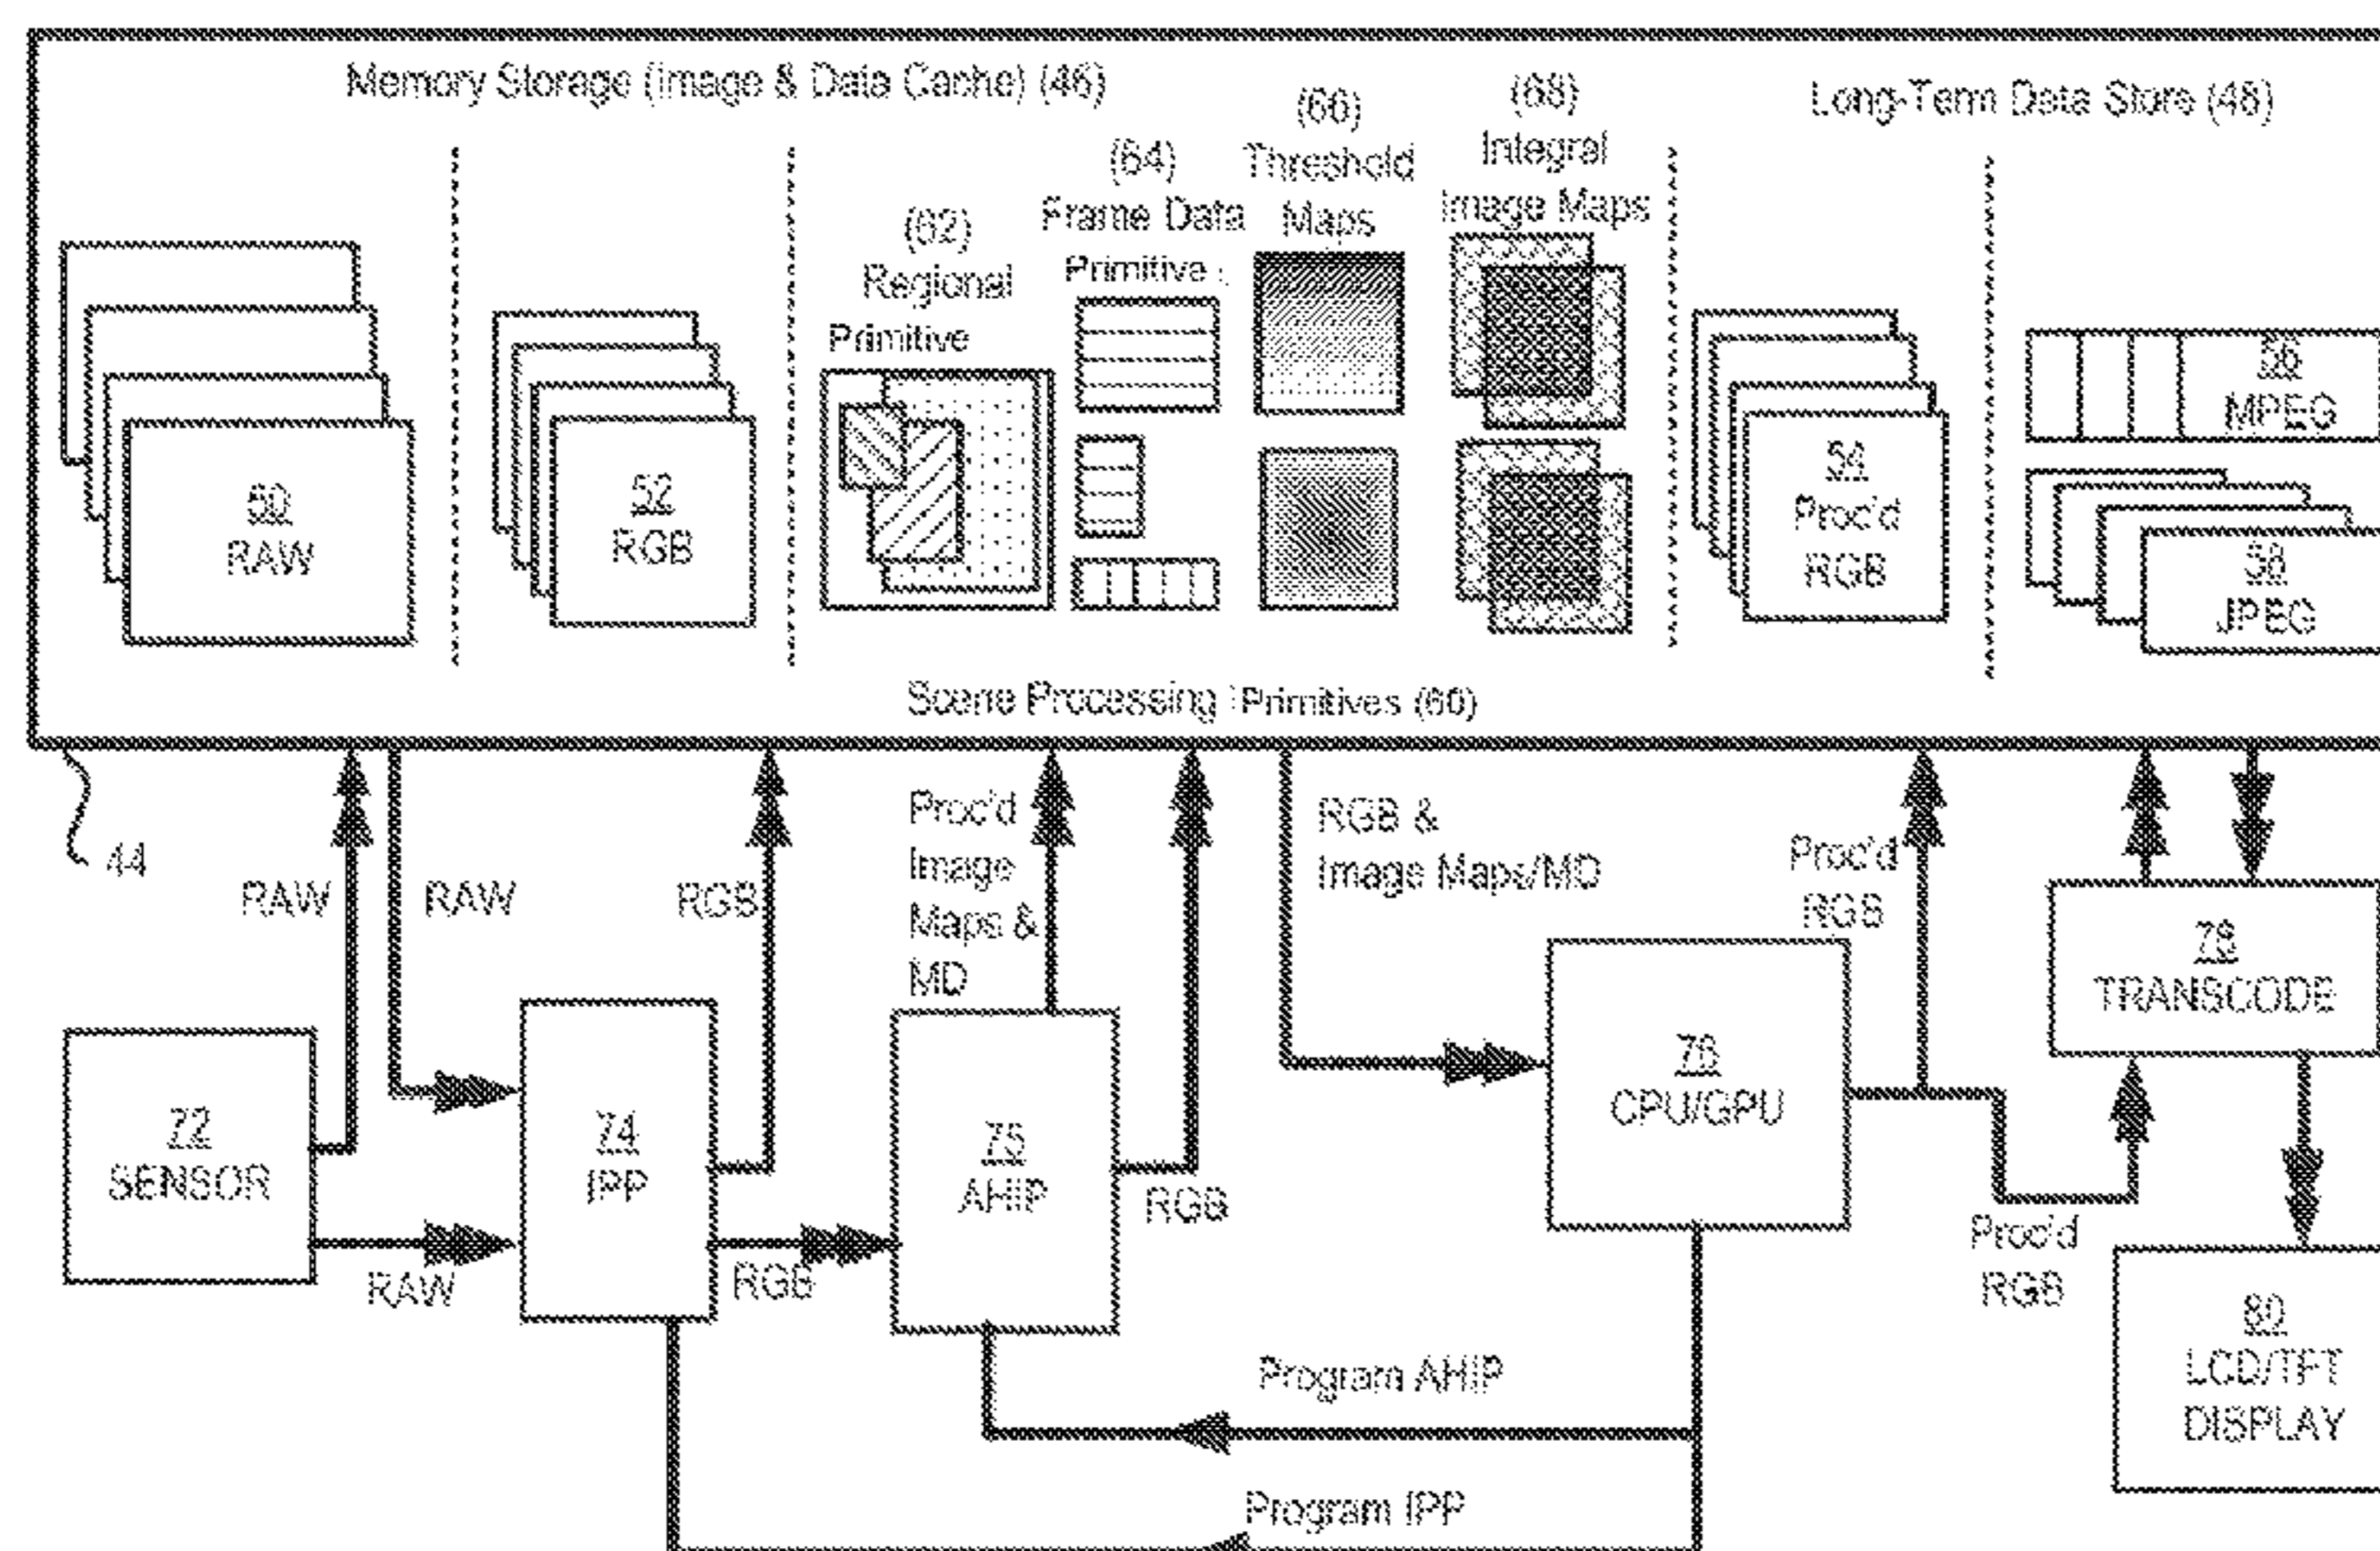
Memory Storage (Image & Data Cache) (46)

Long-Term Data Store (48)

(62) Regional Primitive

(64) Frame Data Primitive

(66) Threshold Maps

(68) Integral Image Maps

50 RAW

52 RGB

54 Proc'd RGB

56 MPEG

58 JPEG

Scene Processing Primitives (60)

44

RAW

RAW

RGB

Proc'd Image Maps & MD

RGB & Image Maps/MD

Proc'd RGB

72 SENSOR

74 IPP

75 AHIP

76 CPU/GPU

78 TRANSCODE

RAW

RGB

RGB

Proc'd RGB

80 LCD/TFT DISPLAY

Program AHIP

Program IPP